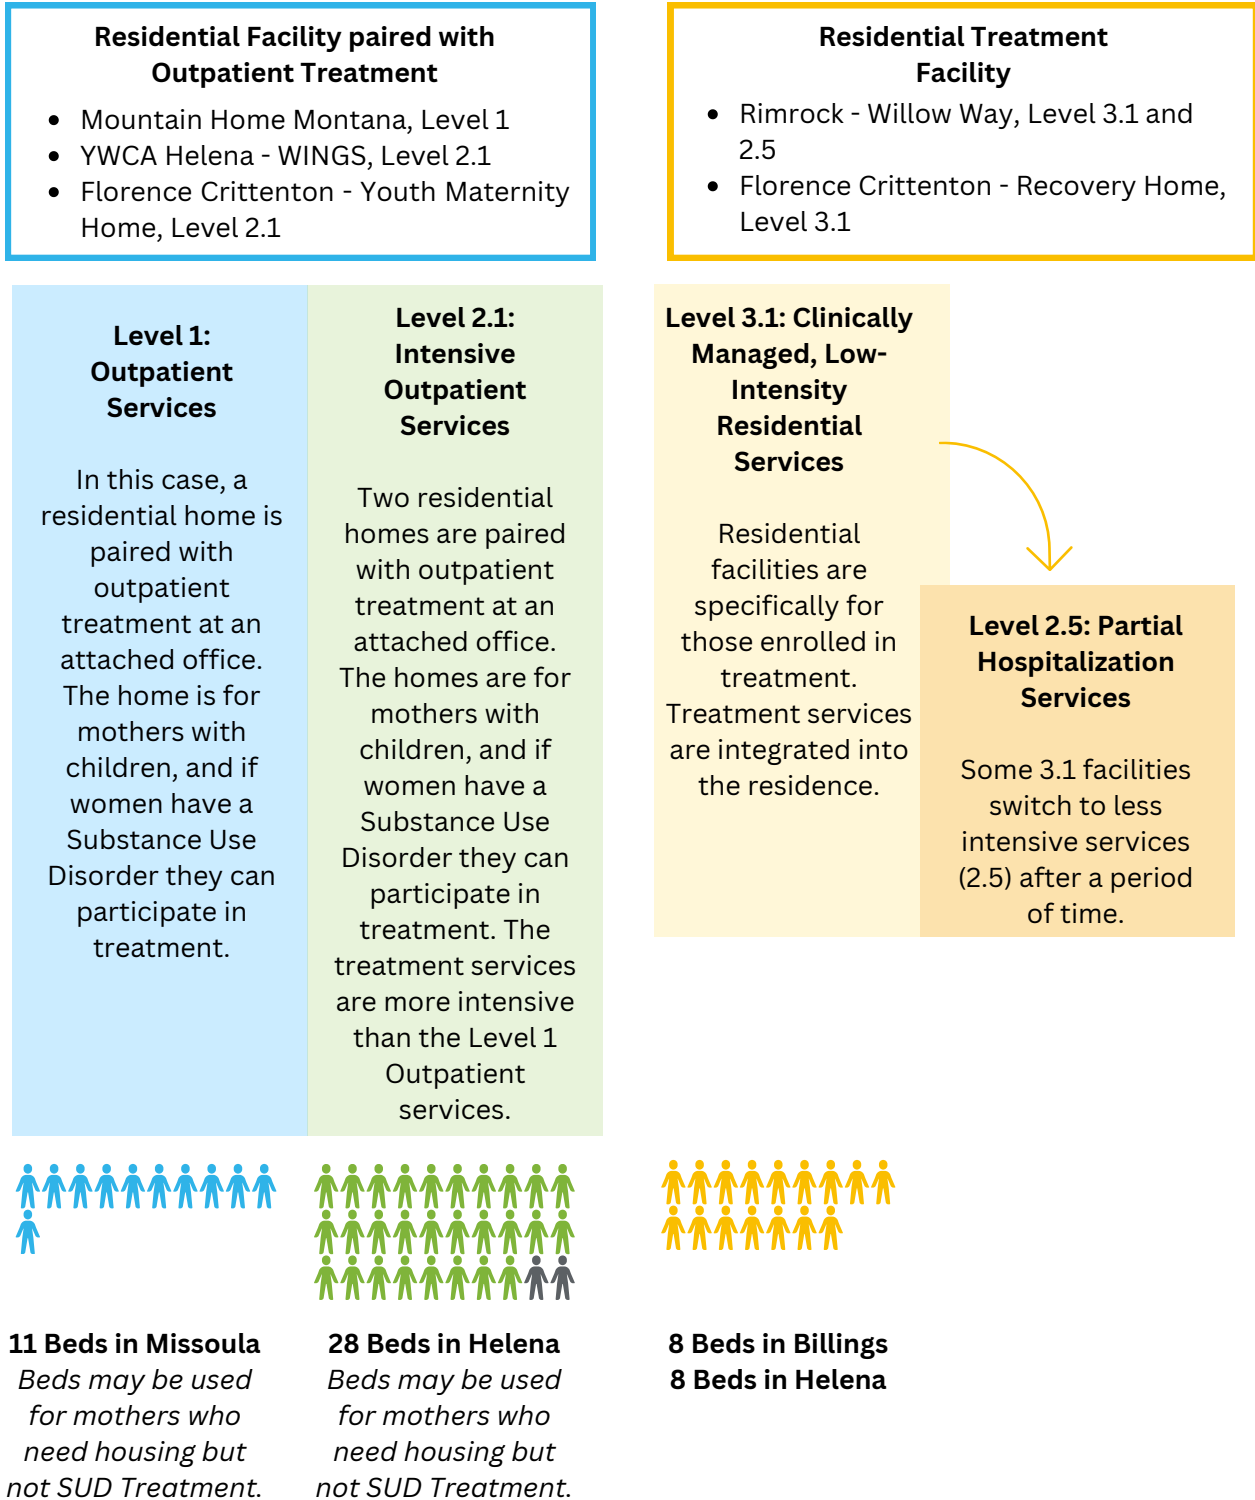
**Residential Facility paired with Outpatient Treatment**

- Mountain Home Montana, Level 1
- YWCA Helena - WINGS, Level 2.1
- Florence Crittenton - Youth Maternity Home, Level 2.1

**Residential Treatment Facility**

- Rimrock - Willow Way, Level 3.1 and 2.5
- Florence Crittenton - Recovery Home, Level 3.1

**Level 1: Outpatient Services**

In this case, a residential home is paired with outpatient treatment at an attached office. The home is for mothers with children, and if women have a Substance Use Disorder they can participate in treatment.

**Level 2.1: Intensive Outpatient Services**

Two residential homes are paired with outpatient treatment at an attached office. The homes are for mothers with children, and if women have a Substance Use Disorder they can participate in treatment. The treatment services are more intensive than the Level 1 Outpatient services.

**Level 3.1: Clinically Managed, Low-Intensity Residential Services**

Residential facilities are specifically for those enrolled in treatment. Treatment services are integrated into the residence.

**Level 2.5: Partial Hospitalization Services**

Some 3.1 facilities switch to less intensive services (2.5) after a period of time.

**11 Beds in Missoula**
*Beds may be used for mothers who need housing but not SUD Treatment.*

**28 Beds in Helena**
*Beds may be used for mothers who need housing but not SUD Treatment.*

**8 Beds in Billings**
**8 Beds in Helena**